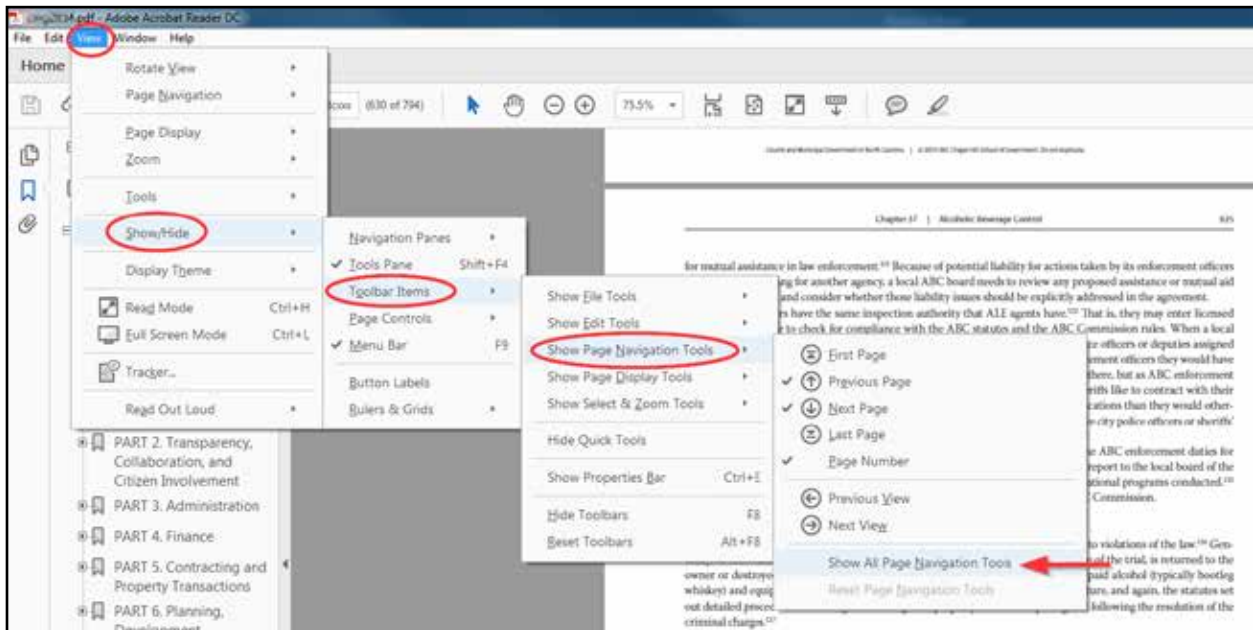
cmg2014.pdf - Adobe Acrobat Reader DC
File Edit View Window Help
Home
Rotate View
Page Navigation
Page Display
Zoom
Tools
Show/Hide
Display Theme
Read Mode Ctrl+H
Full Screen Mode Ctrl+L
Tracker...
Read Out Loud
Navigation Panes
✔ Tools Pane Shift+F4
Toolbar Items
Page Controls
✔ Menu Bar F9
Button Labels
Rulers & Grids
Show File Tools
Show Edit Tools
Show Page Navigation Tools
Show Page Display Tools
Show Select & Zoom Tools
Hide Quick Tools
Show Properties Bar Ctrl+E
Hide Toolbars F8
Reset Toolbars Alt+F8
First Page
✔ Previous Page
✔ Next Page
Last Page
✔ Page Number
Previous View
Next View
Show All Page Navigation Tools
Reset Page Navigation Tools
(630 of 794) 75.5%
PART 2. Transparency, Collaboration, and Citizen Involvement
PART 3. Administration
PART 4. Finance
PART 5. Contracting and Property Transactions
PART 6. Planning, Development
County and Municipal Government in North Carolina | © 2014 UNC Chapel Hill School of Government. Do not duplicate.
Chapter 37 | Alcoholic Beverage Control 615
for mutual assistance in law enforcement. Because of potential liability for actions taken by its enforcement officers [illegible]ng for another agency, a local ABC board needs to review any proposed assistance or mutual aid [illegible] and consider whether those liability issues should be explicitly addressed in the agreement.
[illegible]s have the same inspection authority that ALE agents have. That is, they may enter licensed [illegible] to check for compliance with the ABC statutes and the ABC Commission rules. When a local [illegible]e officers or deputies assigned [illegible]ment officers they would have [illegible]here, but as ABC enforcement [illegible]ith like to contract with their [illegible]cations than they would other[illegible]e city police officers or sheriffs'
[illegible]e ABC enforcement duties for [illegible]report to the local board of the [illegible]tional programs conducted. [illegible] Commission.
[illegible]o violations of the law. Gen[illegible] of the trial, is returned to the owner or destroyo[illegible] paid alcohol (typically bootleg whiskey) and equip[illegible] ture, and again, the statutes set out detailed proce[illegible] following the resolution of the criminal charges.